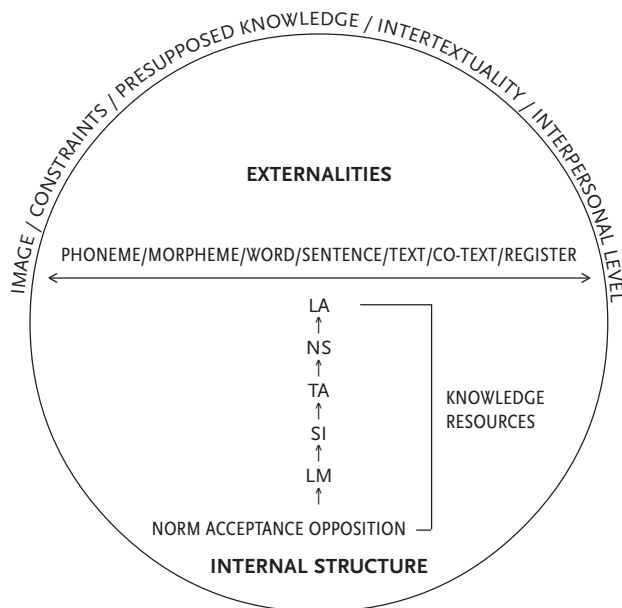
IMAGE / CONSTRAINTS / PRESUPPOSED KNOWLEDGE / INTERTEXTUALITY / INTERPERSONAL LEVEL

EXTERNALITIES

PHONEME/MORPHEME/WORD/SENTENCE/TEXT/CO-TEXT/REGISTER

LA
↑
NS
↑
TA
↑
SI
↑
LM
↑
NORM ACCEPTANCE OPPOSITION

KNOWLEDGE RESOURCES

INTERNAL STRUCTURE